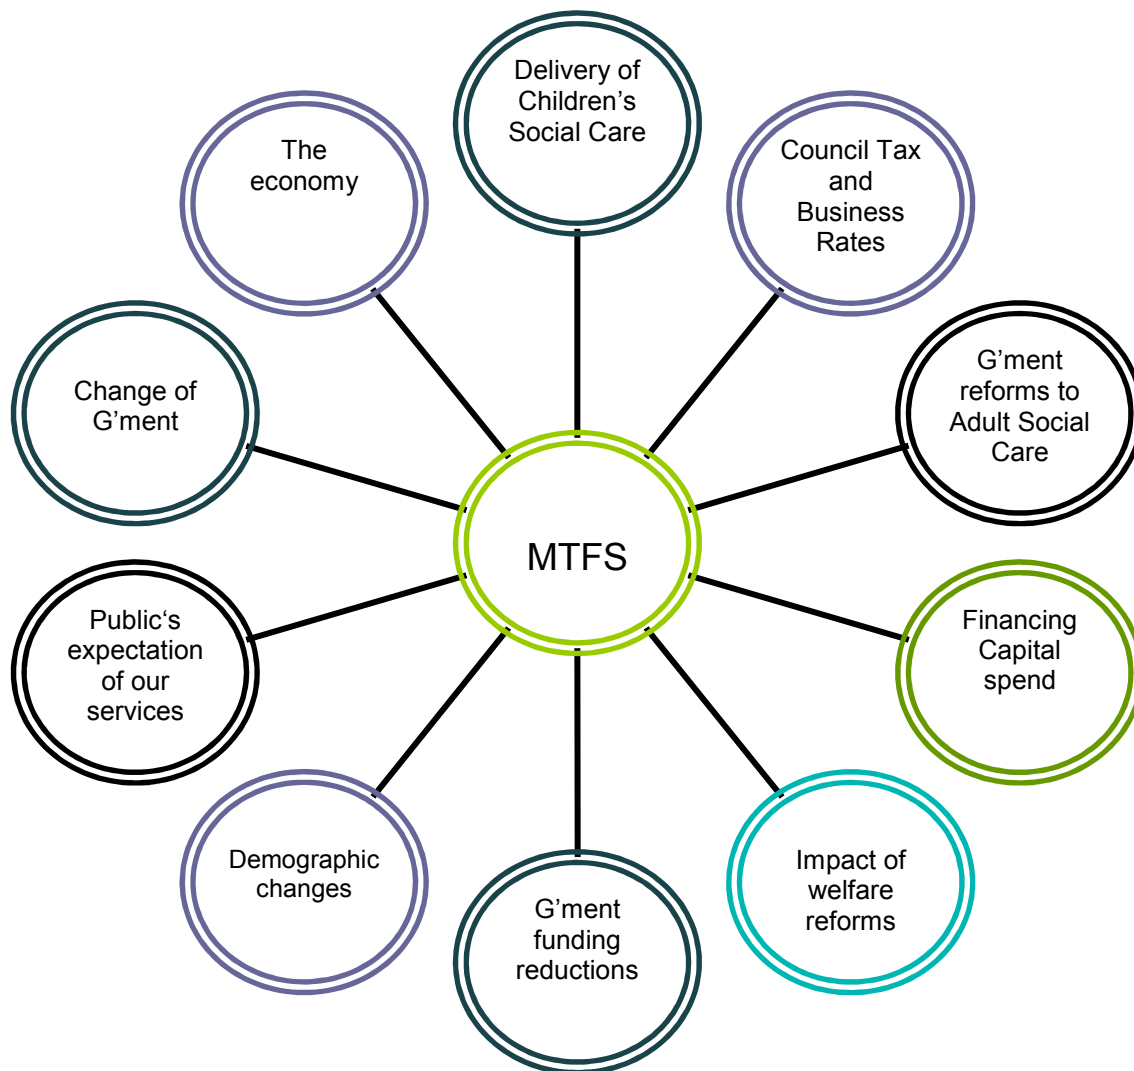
Delivery of Children's Social Care

The economy

Council Tax and Business Rates

Change of G'ment

G'ment reforms to Adult Social Care

MTFS

Public's expectation of our services

Financing Capital spend

Demographic changes

Impact of welfare reforms

G'ment funding reductions